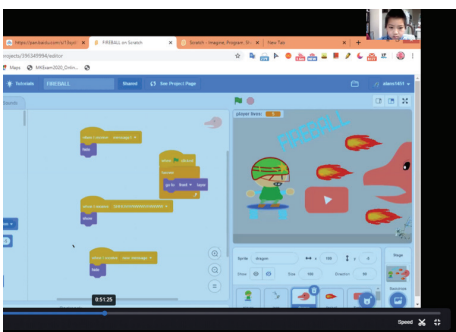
https://pacilacio.com/s/7kqwi | FIREBALL on Scratch | Scratch - Imagine, Program, Sh | New Tab

rojects/391349994/editor

Maps

Tutorials FIREBALL Shared See Project Page

alanc1401

when I receive message1
hide

when clicked
forever
go to front layer

when I receive
show

when I receive
hide

player fired

FIREBALL

Sprite Dragon x 190 y 0
Show Size 100 Direction 90

Stage

0:51:25

Speed